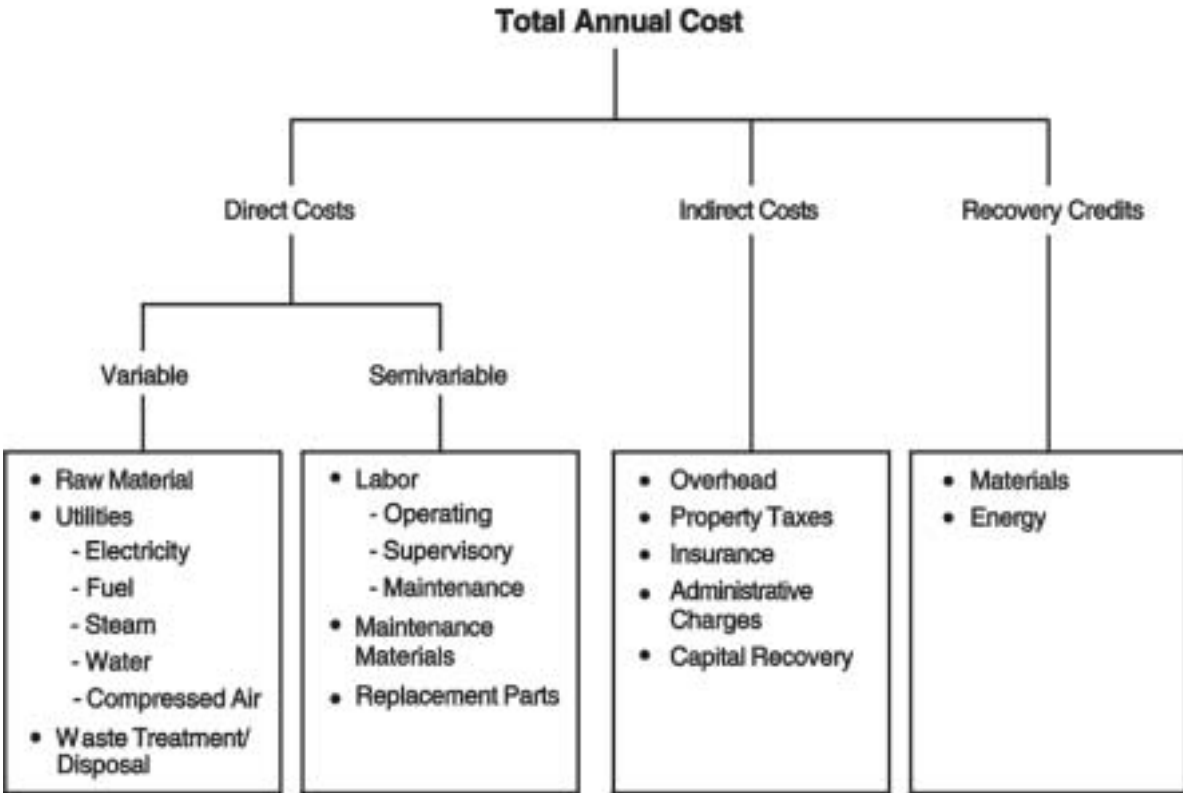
Total Annual Cost

Direct Costs

Indirect Costs

Recovery Credits

Variable

Semivariable

• Raw Material
• Utilities
- Electricity
- Fuel
- Steam
- Water
- Compressed Air
• Waste Treatment/ Disposal

• Labor
- Operating
- Supervisory
- Maintenance
• Maintenance Materials
• Replacement Parts

• Overhead
• Property Taxes
• Insurance
• Administrative Charges
• Capital Recovery

• Materials
• Energy